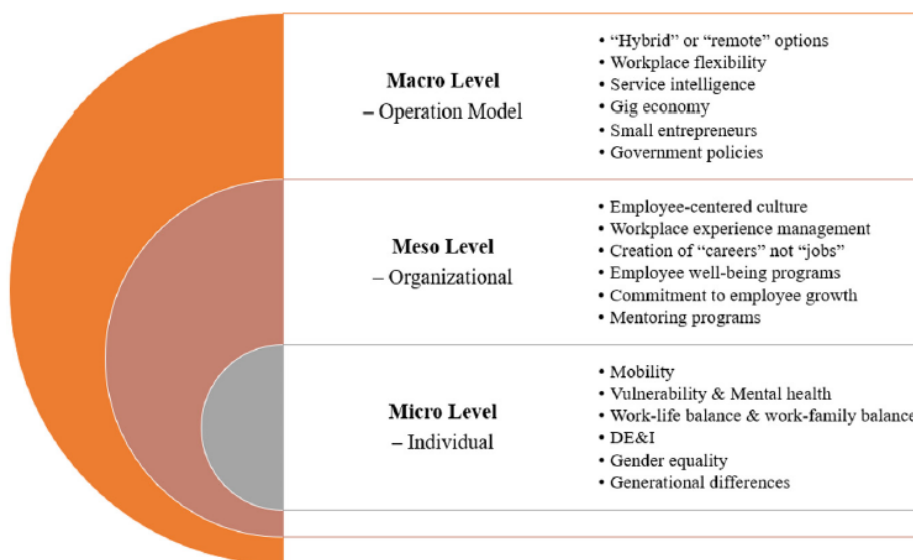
**Macro Level**
– Operation Model

• “Hybrid” or “remote” options
• Workplace flexibility
• Service intelligence
• Gig economy
• Small entrepreneurs
• Government policies

**Meso Level**
– Organizational

• Employee-centered culture
• Workplace experience management
• Creation of “careers” not “jobs”
• Employee well-being programs
• Commitment to employee growth
• Mentoring programs

**Micro Level**
– Individual

• Mobility
• Vulnerability & Mental health
• Work-life balance & work-family balance
• DE&I
• Gender equality
• Generational differences